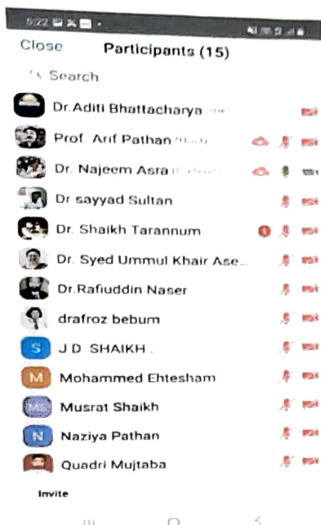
5:22

Close Participants (15)

Search

Dr.Aditi Bhattacharya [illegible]

Prof. Arif Pathan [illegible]

Dr. Najeem Asra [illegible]

Dr sayyad Sultan

Dr. Shaikh Tarannum

Dr. Syed Ummul Khair Ase...

Dr.Rafiuddin Naser

drafroz bebum

S J D SHAIKH

M Mohammed Ehtesham

MS Musrat Shaikh

N Naziya Pathan

Quadri Mujtaba

Invite